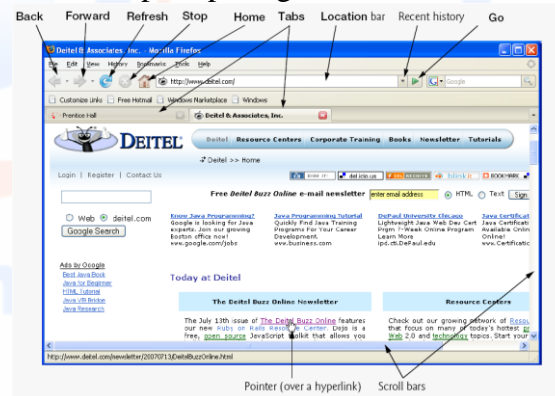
Back Forward Refresh Stop Home Tabs Location bar Recent history Go

Deitel & Associates, Inc. - Mozilla Firefox

File Edit View History Bookmarks Tools Help

http://www.deitel.com/

Google

Customize Links Free Hotmail Windows Marketplace Windows

Prentice Hall

Deitel & Associates, Inc.

DEITEL

Deitel Resource Centers Corporate Training Books Newsletter Tutorials

Deitel >> Home

Login | Register | Contact Us

BOOKMARK

Free Deitel Buzz Online e-mail newsletter enter email address HTML Text Sign

Web deitel.com

Google Search

Know Java Programming? Google is looking for Java experts. Join our growing Boston office now! www.google.com/jobs

Java Programming Tutorial Quickly Find Java Training Programs For Your Career Development. www.business.com

DePaul Java Web Dev Cert Lightweight Java Web Dev Cert Prgm 7-Week Online Program Learn More ipd.cti.DePaul.edu

Java Certificat Java Certificati Available Onlin Online! www.Certificatic

Ads by Google

Best Java Book
Java for Beginner
HTML Tutorial
Java VB Bridge
Java Research

Today at Deitel

The Deitel Buzz Online Newsletter

The July 13th issue of The Deitel Buzz Online features our new Ruby on Rails Resource Center. Dojo is a free, open source JavaScript toolkit that allows you

Resource Centers

Check out our growing network of Resou that focus on many of today's hottest pr Web 2.0 and technology topics. Start your

http://www.deitel.com/newsletter/20070713/DeitelBuzzOnline.html

Pointer (over a hyperlink) Scroll bars